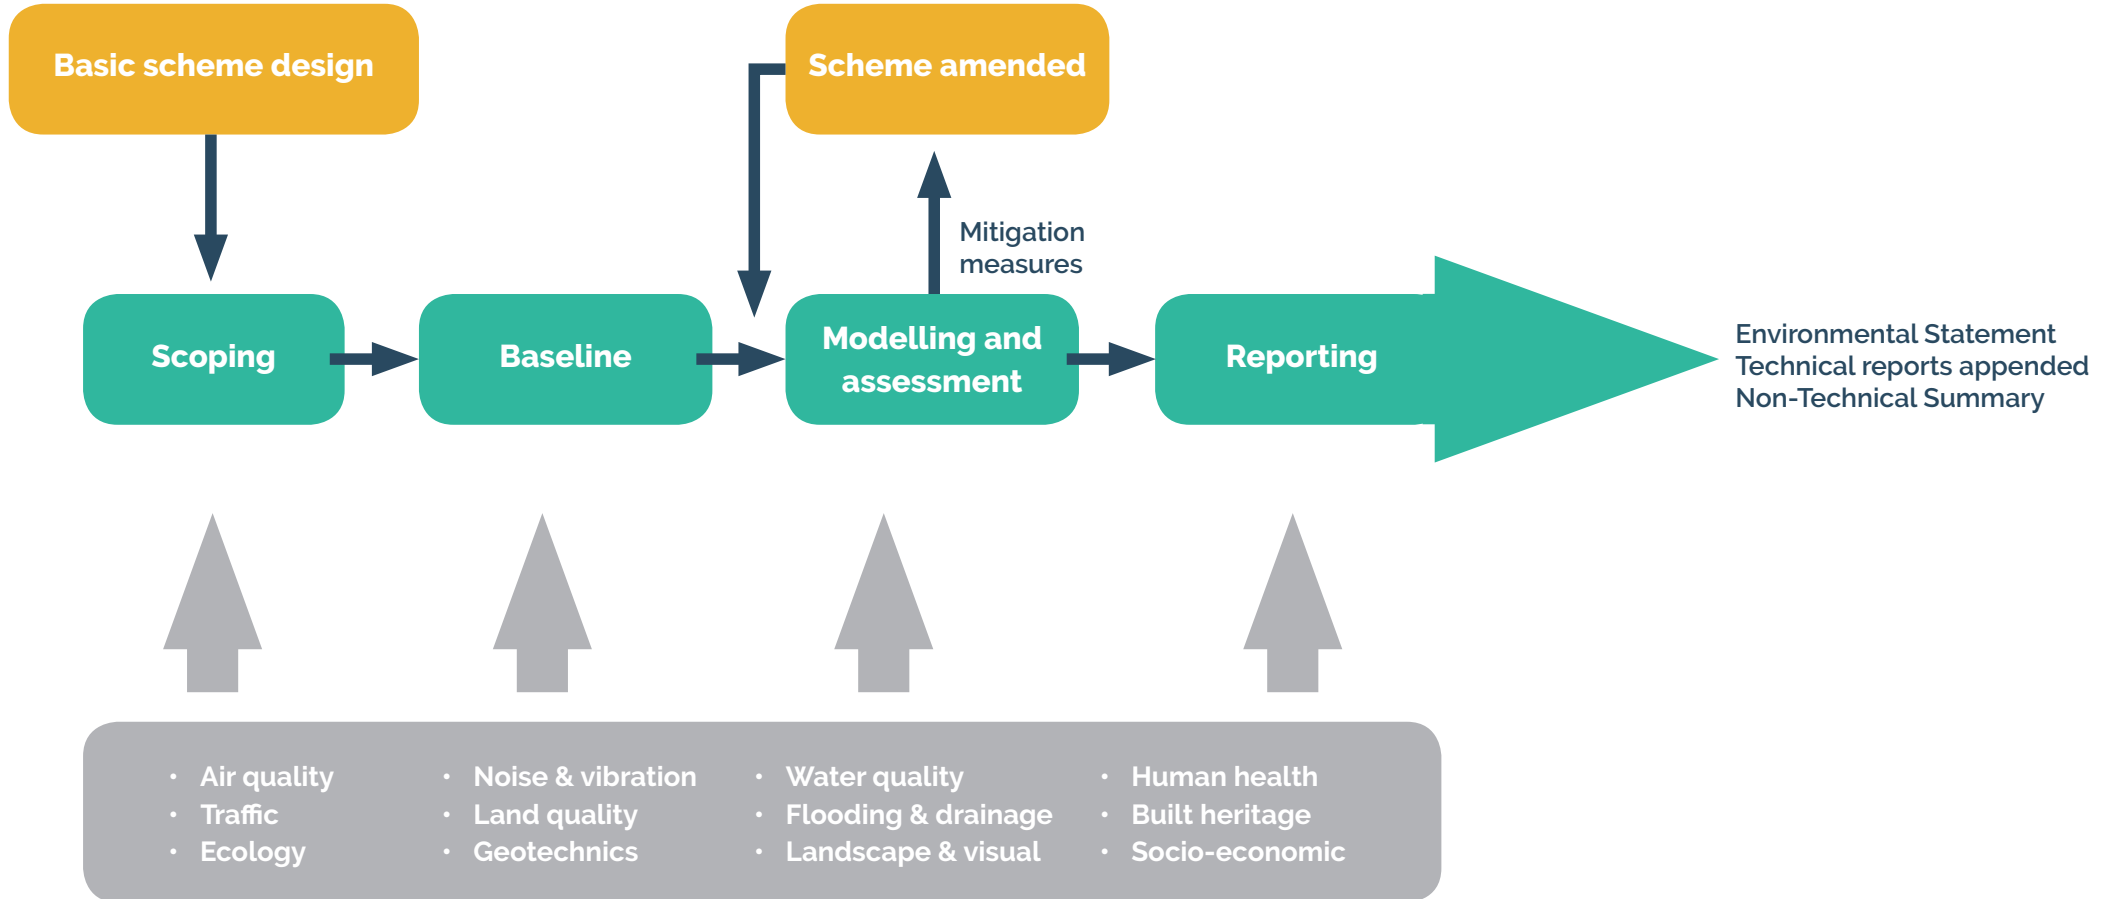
Basic scheme design

Scheme amended

Mitigation measures

Scoping

Baseline

Modelling and assessment

Reporting

Environmental Statement
Technical reports appended
Non-Technical Summary

- Air quality
- Traffic
- Ecology

- Noise & vibration
- Land quality
- Geotechnics

- Water quality
- Flooding & drainage
- Landscape & visual

- Human health
- Built heritage
- Socio-economic